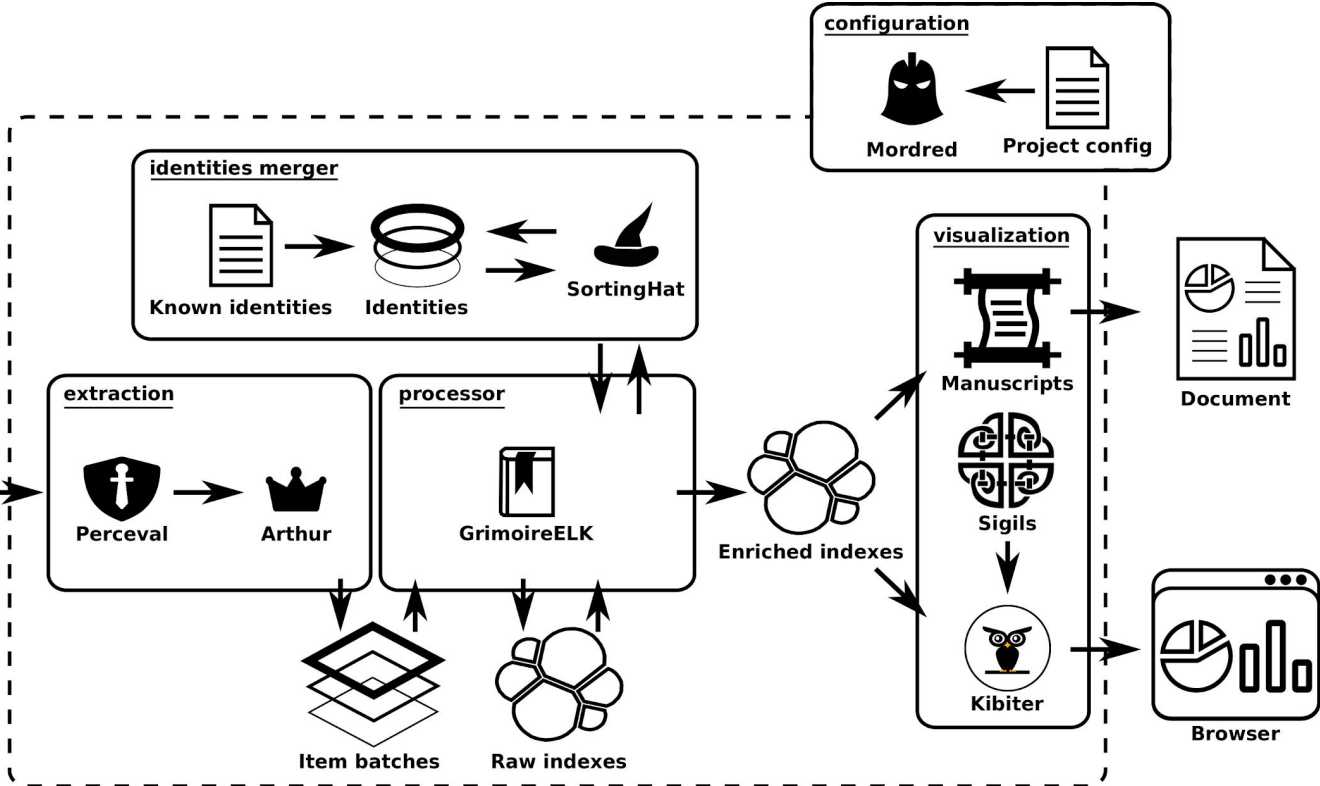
configuration

Mordred

Project config

identities merger

Known identities

Identities

SortingHat

visualization

Manuscripts

Document

Sigils

Kibiter

Browser

extraction

Perceval

Arthur

processor

GrimoireELK

Enriched indexes

Item batches

Raw indexes